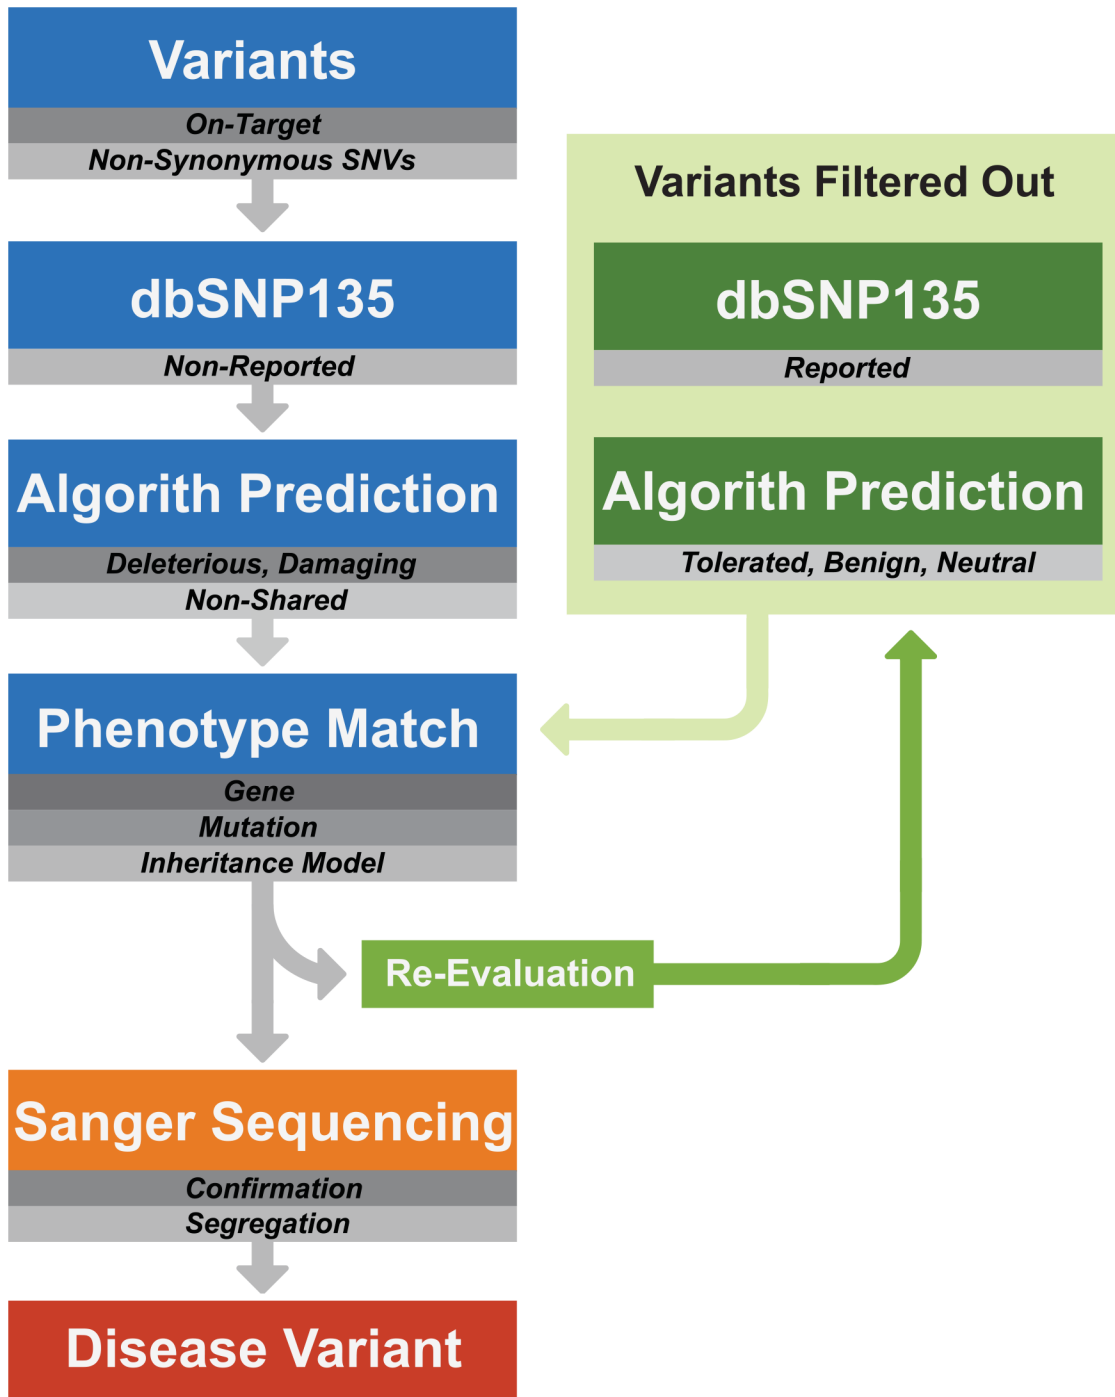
Variants
On-Target
Non-Synonymous SNVs

dbSNP135
Non-Reported

Algorith Prediction
Deleterious, Damaging
Non-Shared

Phenotype Match
Gene
Mutation
Inheritance Model

Sanger Sequencing
Confirmation
Segregation

Disease Variant

Variants Filtered Out

dbSNP135
Reported

Algorith Prediction
Tolerated, Benign, Neutral

Re-Evaluation